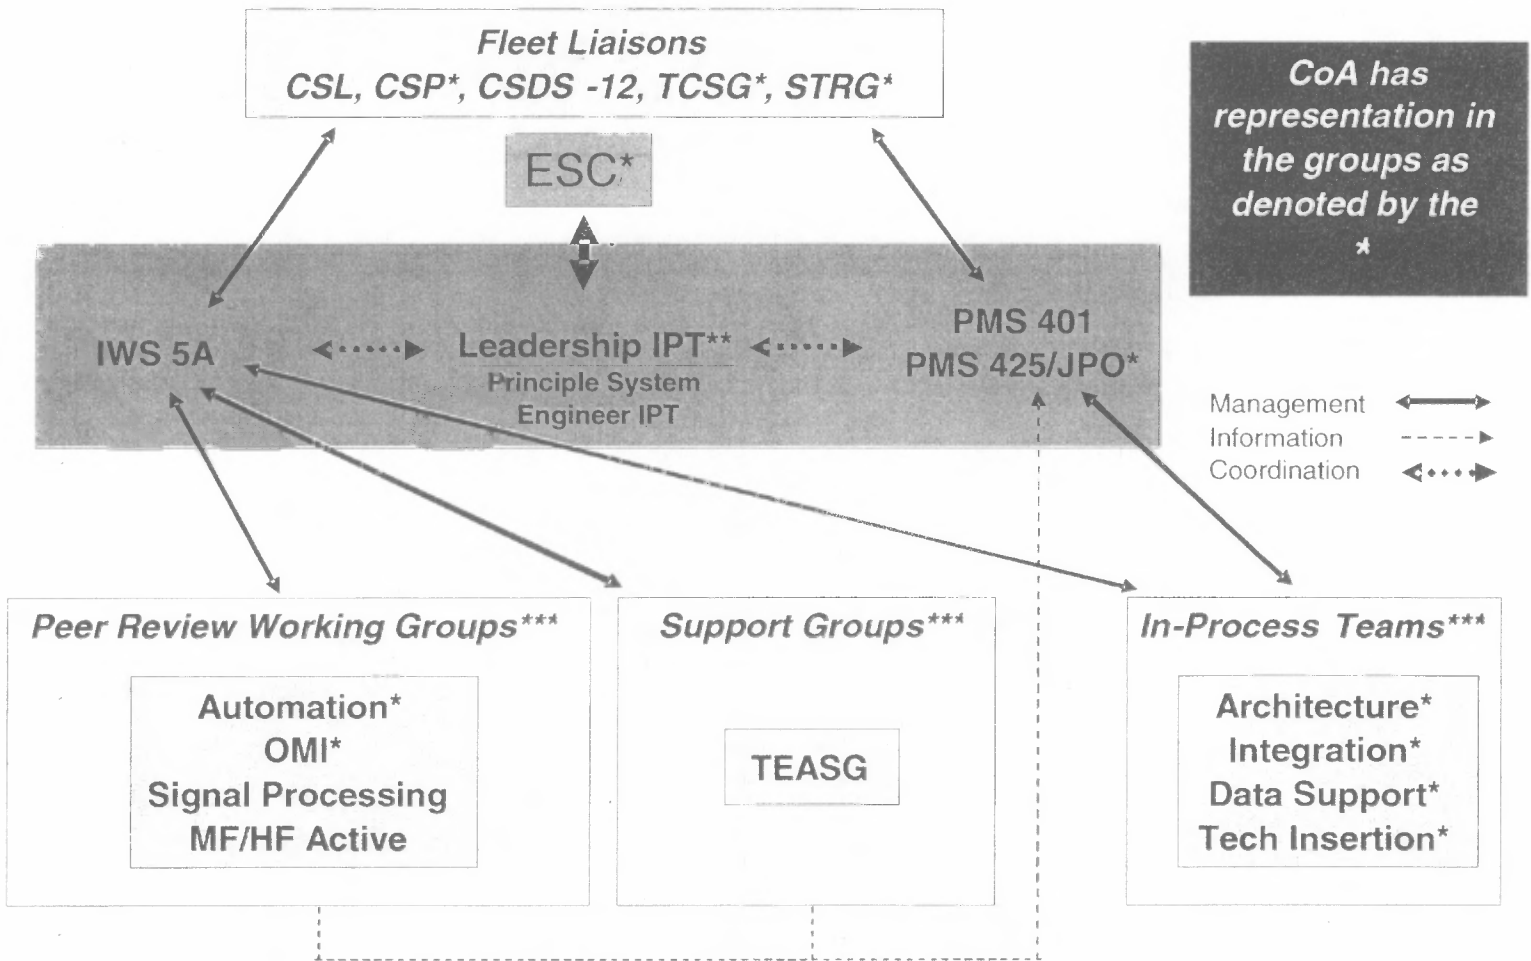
Fleet Liaisons
CSL, CSP*, CSDS -12, TCSG*, STRG*

ESC*

CoA has representation in the groups as denoted by the *

IWS 5A

Leadership IPT**
Principle System Engineer IPT

PMS 401
PMS 425/JPO*

Management
Information
Coordination

Peer Review Working Groups***

Automation*
OMI*
Signal Processing
MF/HF Active

Support Groups***

TEASG

In-Process Teams***

Architecture*
Integration*
Data Support*
Tech Insertion*